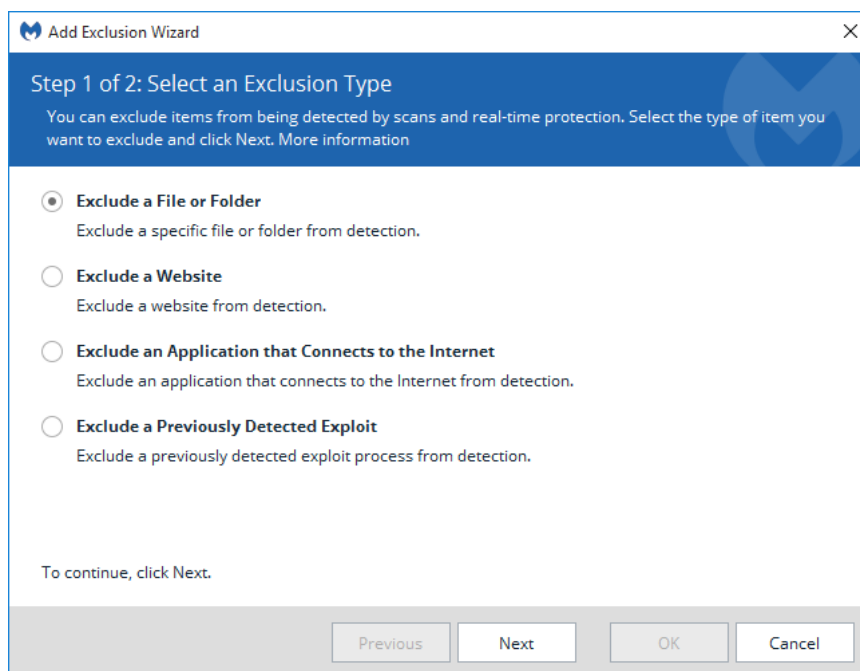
Add Exclusion Wizard

Step 1 of 2: Select an Exclusion Type

You can exclude items from being detected by scans and real-time protection. Select the type of item you want to exclude and click Next. More information

Exclude a File or Folder

Exclude a specific file or folder from detection.

Exclude a Website

Exclude a website from detection.

Exclude an Application that Connects to the Internet

Exclude an application that connects to the Internet from detection.

Exclude a Previously Detected Exploit

Exclude a previously detected exploit process from detection.

To continue, click Next.

Previous Next OK Cancel